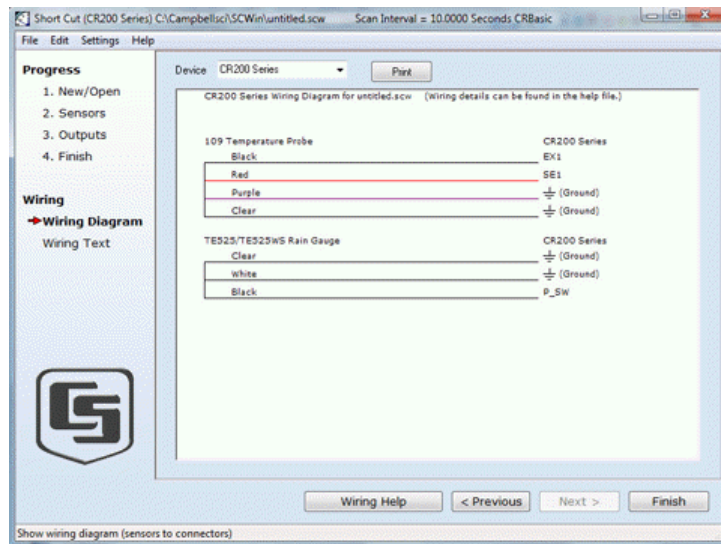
Short Cut (CR200 Series) C:\Campbellsci\SCWin\untitled.scw Scan Interval = 10.0000 Seconds CRBasic

File Edit Settings Help

Progress
1. New/Open
2. Sensors
3. Outputs
4. Finish

Wiring
Wiring Diagram
Wiring Text

Device CR200 Series
Print

CR200 Series Wiring Diagram for untitled.scw (Wiring details can be found in the help file.)

109 Temperature Probe CR200 Series
Black EX1
Red SE1
Purple ⏚ (Ground)
Clear ⏚ (Ground)

TE525/TE525WS Rain Gauge CR200 Series
Clear ⏚ (Ground)
White ⏚ (Ground)
Black P_SW

Wiring Help
< Previous
Next >
Finish

Show wiring diagram (sensors to connectors)